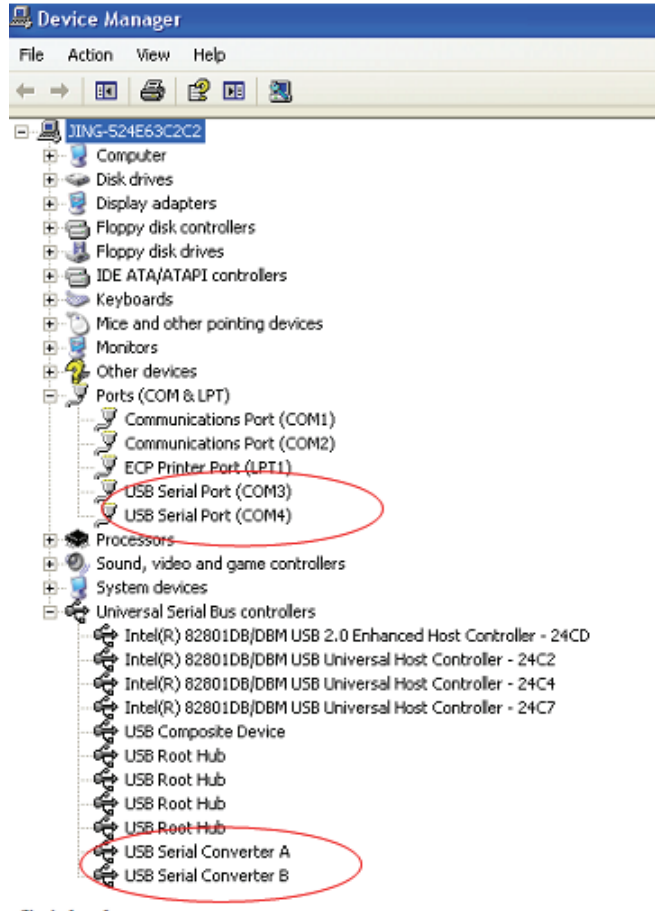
Device Manager

File Action View Help

JING-524E63C2C2
Computer
Disk drives
Display adapters
Floppy disk controllers
Floppy disk drives
IDE ATA/ATAPI controllers
Keyboards
Mice and other pointing devices
Monitors
Other devices
Ports (COM & LPT)
Communications Port (COM1)
Communications Port (COM2)
ECP Printer Port (LPT1)
USB Serial Port (COM3)
USB Serial Port (COM4)
Processors
Sound, video and game controllers
System devices
Universal Serial Bus controllers
Intel(R) 82801DB/DBM USB 2.0 Enhanced Host Controller - 24CD
Intel(R) 82801DB/DBM USB Universal Host Controller - 24C2
Intel(R) 82801DB/DBM USB Universal Host Controller - 24C4
Intel(R) 82801DB/DBM USB Universal Host Controller - 24C7
USB Composite Device
USB Root Hub
USB Root Hub
USB Root Hub
USB Root Hub
USB Serial Converter A
USB Serial Converter B